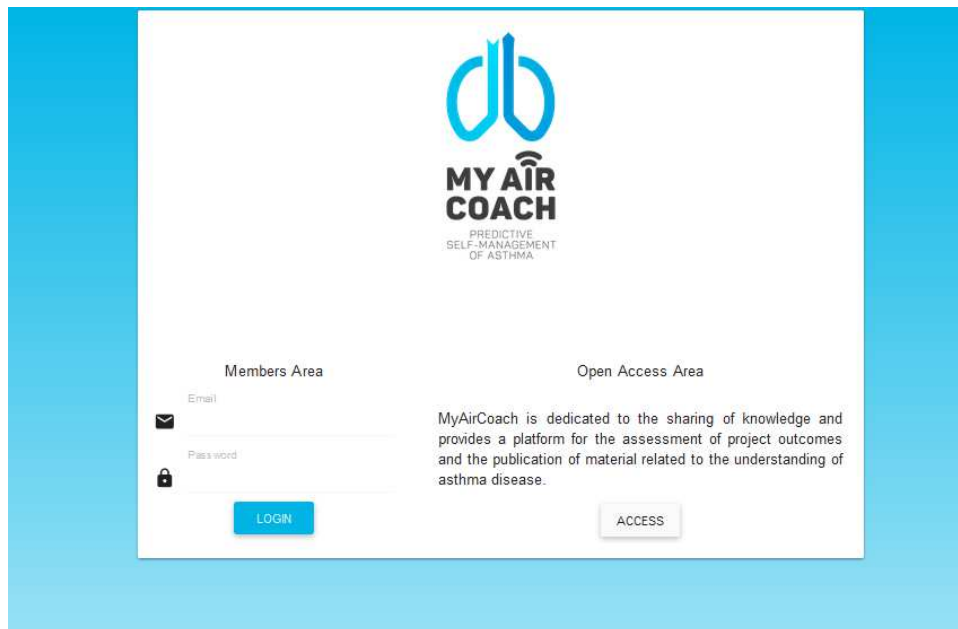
MY AIR COACH
PREDICTIVE SELF-MANAGEMENT OF ASTHMA

Members Area

Email

Password

LOGIN

Open Access Area

MyAirCoach is dedicated to the sharing of knowledge and provides a platform for the assessment of project outcomes and the publication of material related to the understanding of asthma disease.

ACCESS